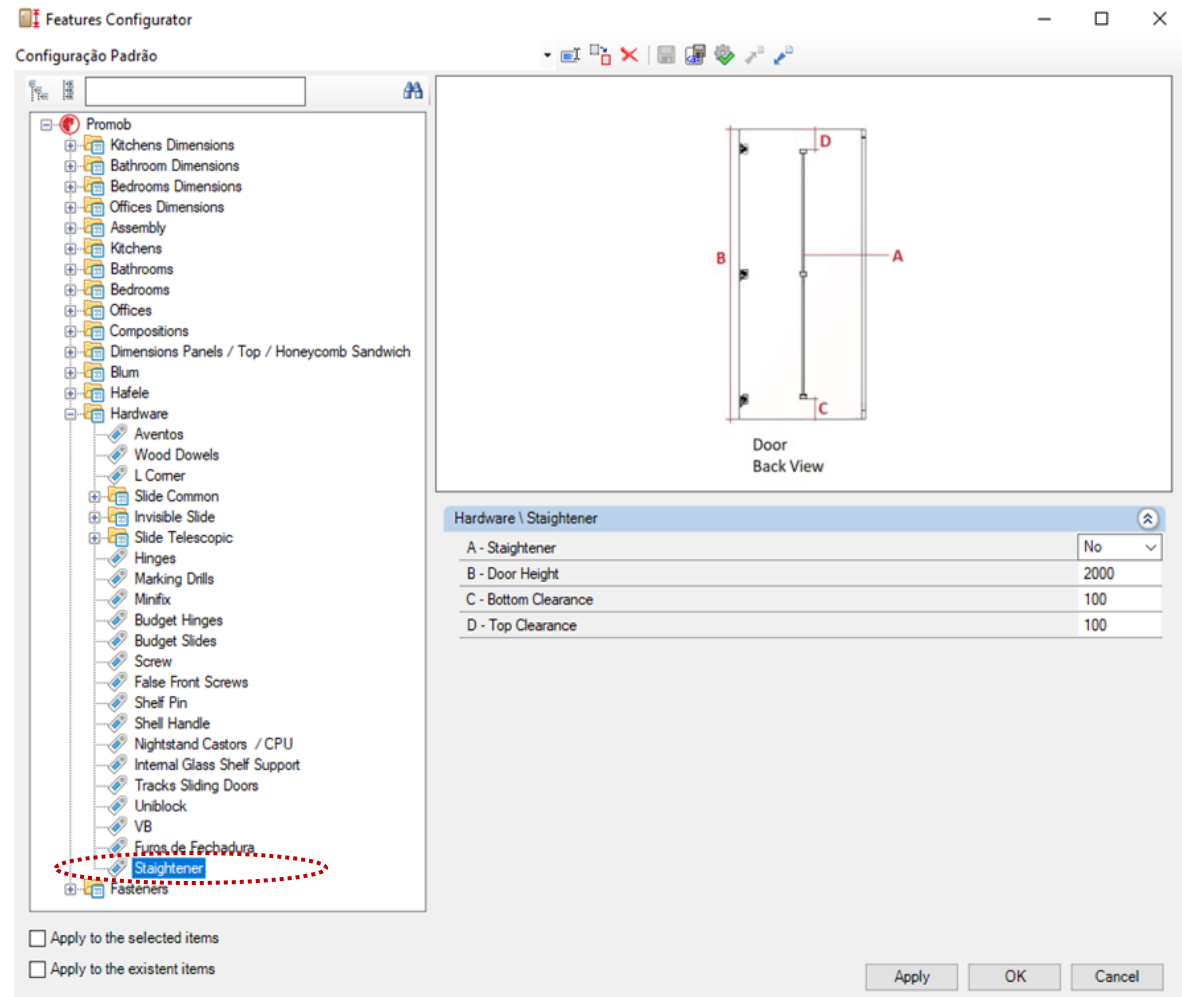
Features Configurator

Configuração Padrão

Promob
Kitchens Dimensions
Bathroom Dimensions
Bedrooms Dimensions
Offices Dimensions
Assembly
Kitchens
Bathrooms
Bedrooms
Offices
Compositions
Dimensions Panels / Top / Honeycomb Sandwich
Blum
Hafele
Hardware
Aventos
Wood Dowels
L Corner
Slide Common
Invisible Slide
Slide Telescopic
Hinges
Marking Drills
Minifix
Budget Hinges
Budget Slides
Screw
False Front Screws
Shelf Pin
Shell Handle
Nightstand Castors / CPU
Internal Glass Shelf Support
Tracks Sliding Doors
Uniblock
VB
Furos de Fechadura
Staightener
Fasteners

D
B
A
C
Door
Back View

Hardware \ Staightener

| | |
|---|---|
| A - Staightener | No |
| B - Door Height | 2000 |
| C - Bottom Clearance | 100 |
| D - Top Clearance | 100 |

Apply to the selected items
Apply to the existent items

Apply
OK
Cancel